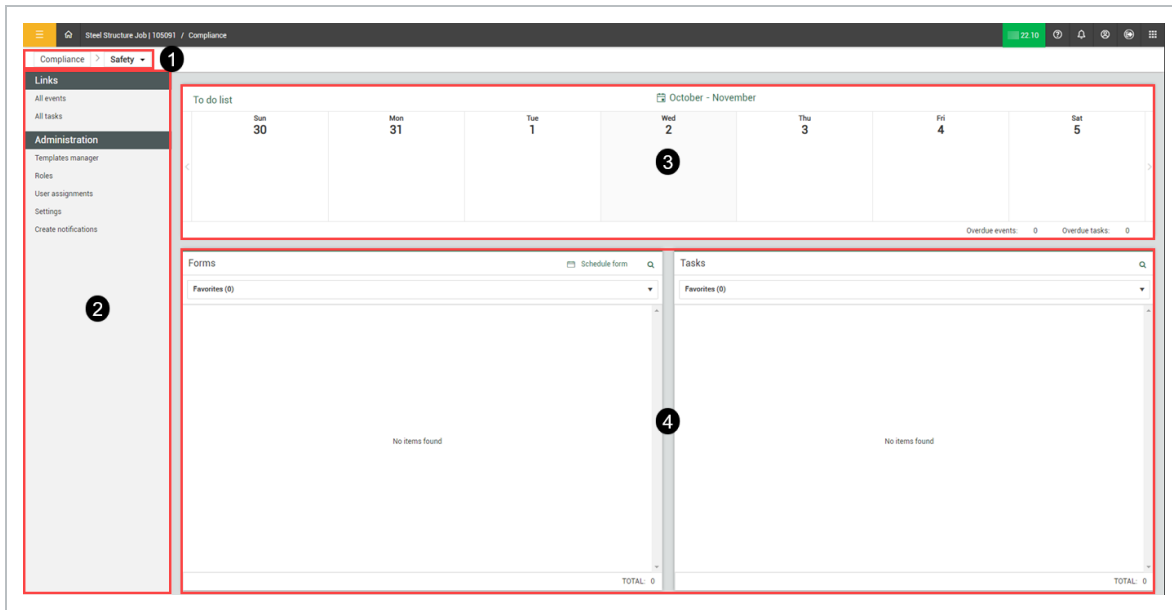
Steel Structure Job | 105091 / Compliance

22.10

Compliance > Safety

1

Links

All events

All tasks

Administration

Templates manager

Roles

User assignments

Settings

Create notifications

2

To do list

October - November

| Sun | Mon | Tue | Wed | Thu | Fri | Sat |
|---|---|---|---|---|---|---|
| 30 | 31 | 1 | 2 | 3 | 4 | 5 |

3

Overdue events: 0 Overdue tasks: 0

Forms

Schedule form

Favorites (0)

No items found

TOTAL: 0

4

Tasks

Favorites (0)

No items found

TOTAL: 0